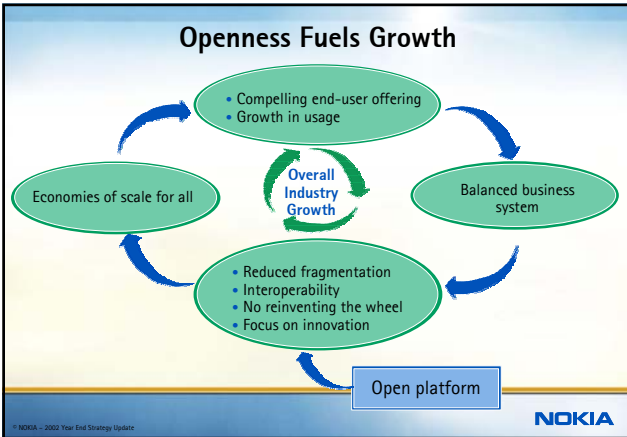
Openness Fuels Growth

• Compelling end-user offering
• Growth in usage

Economies of scale for all

Overall Industry Growth

Balanced business system

• Reduced fragmentation
• Interoperability
• No reinventing the wheel
• Focus on innovation

Open platform

© NOKIA – 2002 Year End Strategy Update

NOKIA